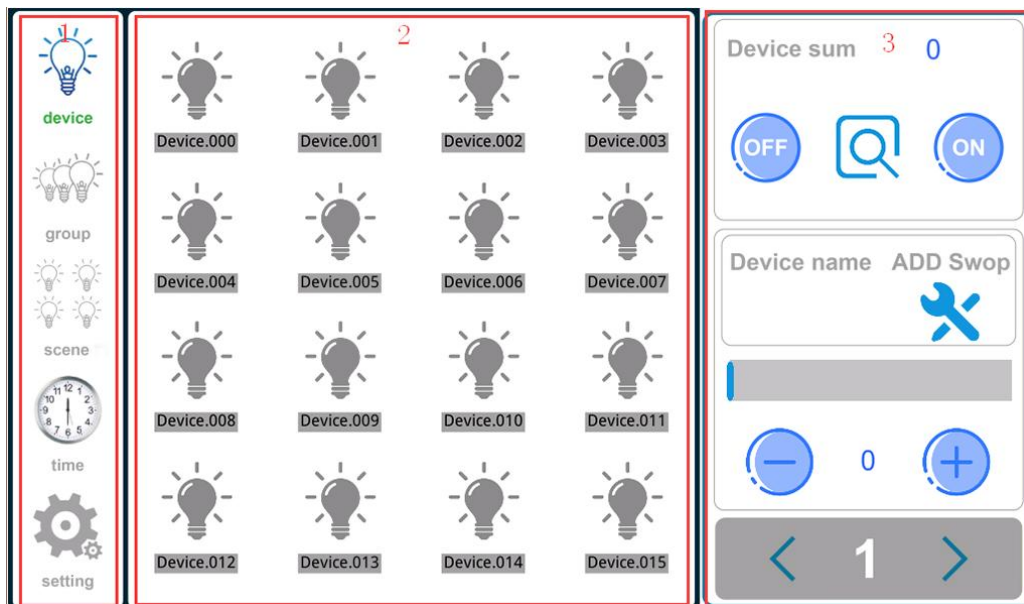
1

device

group

scene

time

setting

2

Device.000 Device.001 Device.002 Device.003

Device.004 Device.005 Device.006 Device.007

Device.008 Device.009 Device.010 Device.011

Device.012 Device.013 Device.014 Device.015

Device sum 3 0

OFF ON

Device name ADD Swop

0

1